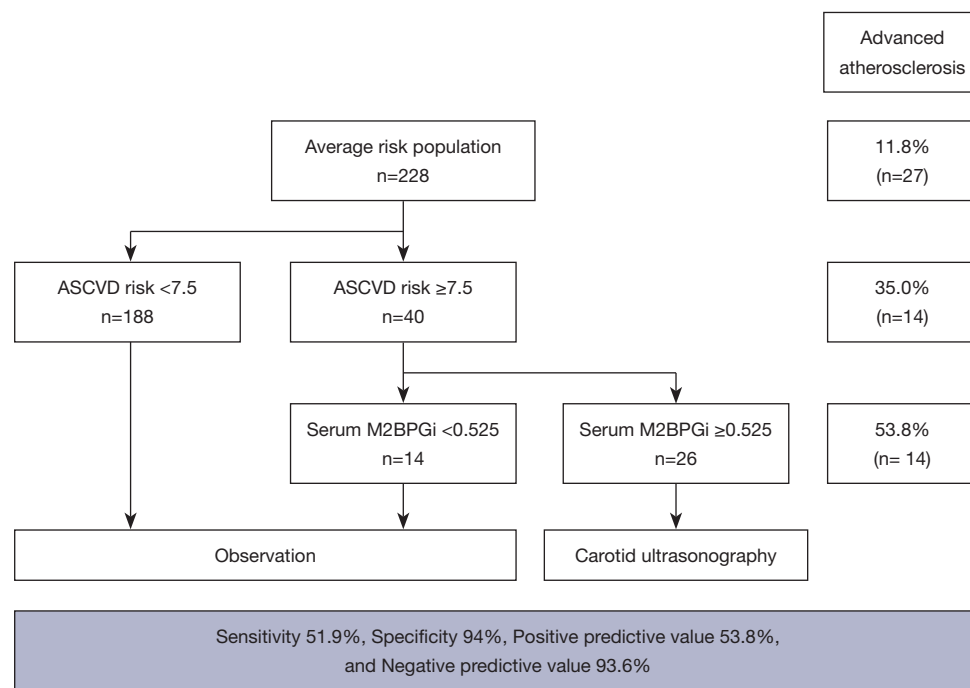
Advanced atherosclerosis

Average risk population
n=228

11.8%
(n=27)

ASCVD risk <7.5
n=188

ASCVD risk ≥7.5
n=40

35.0%
(n=14)

Serum M2BPGi <0.525
n=14

Serum M2BPGi ≥0.525
n=26

53.8%
(n= 14)

Observation

Carotid ultrasonography

Sensitivity 51.9%, Specificity 94%, Positive predictive value 53.8%, and Negative predictive value 93.6%